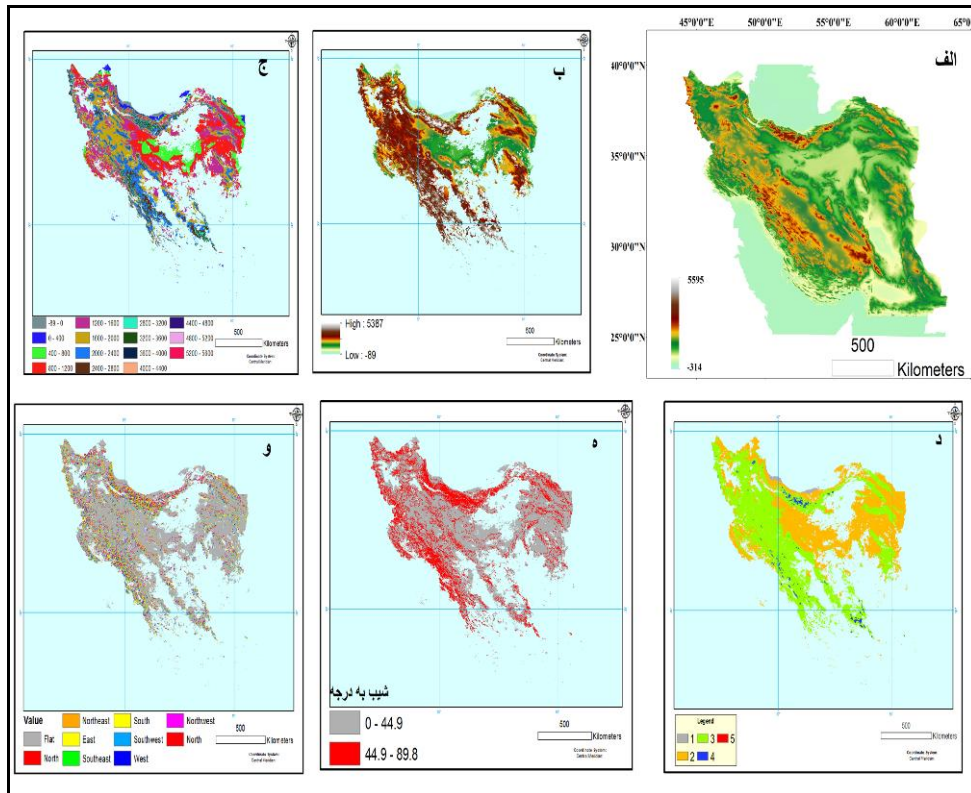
ج

-89 - 0
0 - 400
400 - 800
800 - 1200
1200 - 1600
1600 - 2000
2000 - 2400
2400 - 2800
2800 - 3200
3200 - 3600
3600 - 4000
4000 - 4400
4400 - 4800
4800 - 5200
5200 - 5600

500
Kilometers
Coordinate System:
Central Meridian

ب

High : 5387
Low : -89

500
Kilometers
Coordinate System:
Central Meridian

45°0'0"E 50°0'0"E 55°0'0"E 60°0'0"E 65°
40°0'0"N
35°0'0"N
30°0'0"N
25°0'0"N

الف

5595
-314

500
Kilometers

و

Value
Flat
North
Northeast
East
Southeast
South
Southwest
West
Northwest
North

500
Kilometers
Coordinate System:
Central Meridian

ه

شیب به درجه
0 - 44.9
44.9 - 89.8

500
Kilometers
Coordinate System:
Central Meridian

د

Legend
1
2
3
4
5

500
Kilometers
Coordinate System:
Central Meridian